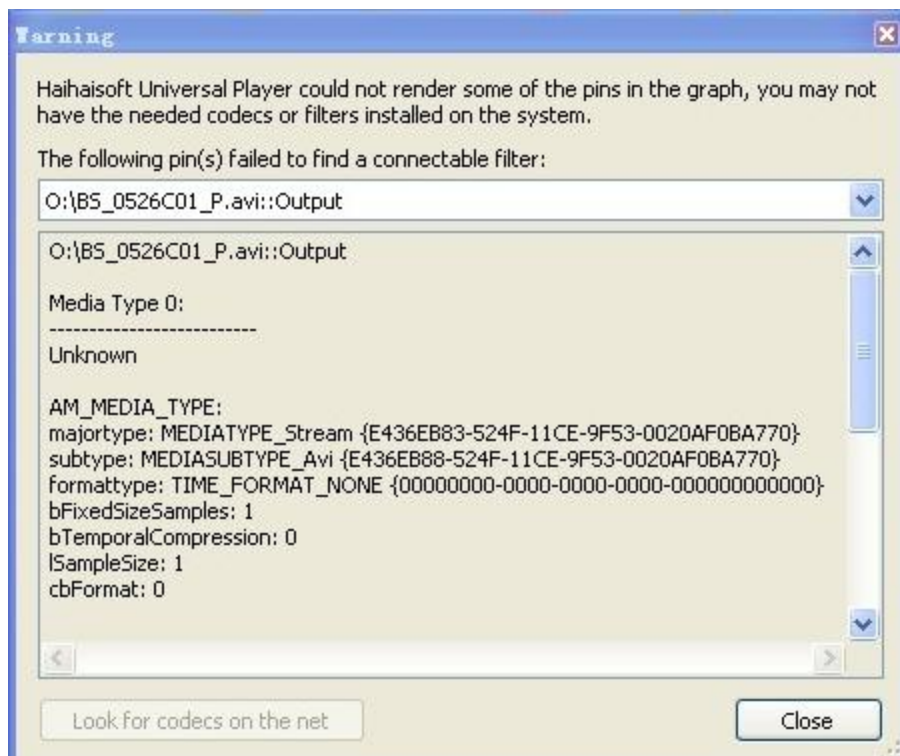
Warning

Haihaisoft Universal Player could not render some of the pins in the graph, you may not have the needed codecs or filters installed on the system.

The following pin(s) failed to find a connectable filter:

O:\BS_0526C01_P.avi::Output

O:\BS_0526C01_P.avi::Output

Media Type 0:
--------------------------
Unknown

AM_MEDIA_TYPE:
majortype: MEDIATYPE_Stream {E436EB83-524F-11CE-9F53-0020AF0BA770}
subtype: MEDIASUBTYPE_Avi {E436EB88-524F-11CE-9F53-0020AF0BA770}
formattype: TIME_FORMAT_NONE {00000000-0000-0000-0000-000000000000}
bFixedSizeSamples: 1
bTemporalCompression: 0
lSampleSize: 1
cbFormat: 0

Look for codecs on the net

Close